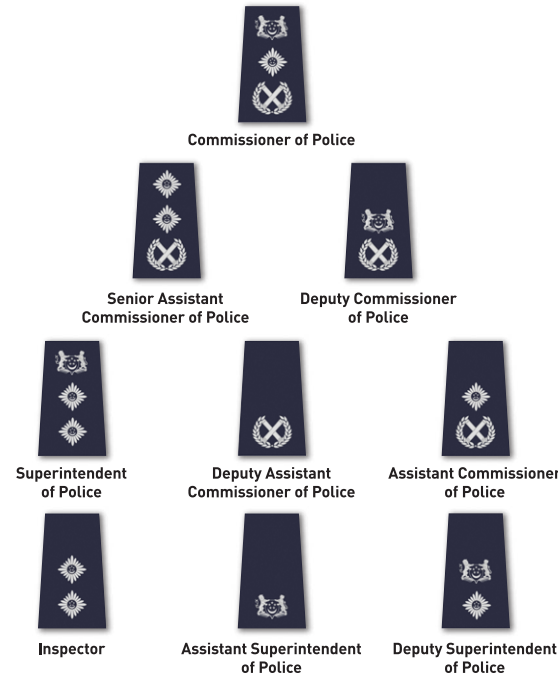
Commissioner of Police

Senior Assistant Commissioner of Police

Deputy Commissioner of Police

Superintendent of Police

Deputy Assistant Commissioner of Police

Assistant Commissioner of Police

Inspector

Assistant Superintendent of Police

Deputy Superintendent of Police